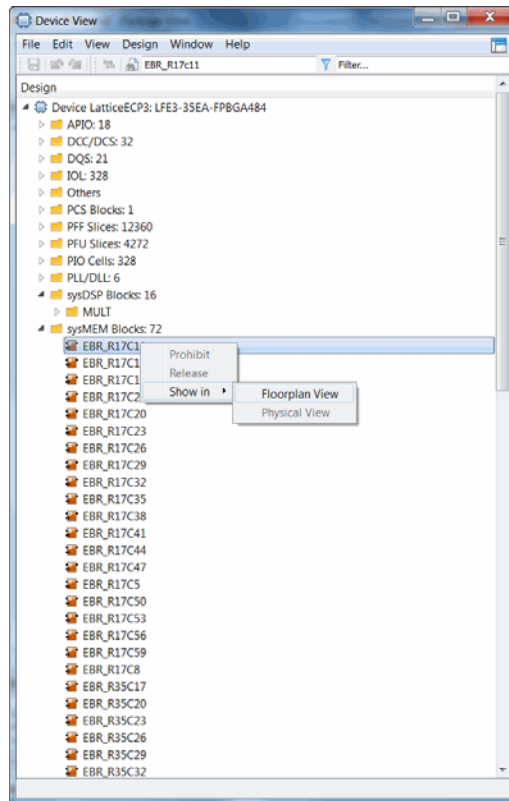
Device View

File Edit View Design Window Help

EBR_R17c11

Filter...

Design

Device LatticeECP3: LFE3-35EA-FPBGA484
APIO: 18
DCC/DCS: 32
DQS: 21
IOL: 328
Others
PCS Blocks: 1
PFF Slices: 12360
PFU Slices: 4272
PIO Cells: 328
PLL/DLL: 6
sysDSP Blocks: 16
MULT
sysMEM Blocks: 72
EBR_R17C1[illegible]
EBR_R17C1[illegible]
EBR_R17C1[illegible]
EBR_R17C2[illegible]
EBR_R17C20
EBR_R17C23
EBR_R17C26
EBR_R17C29
EBR_R17C32
EBR_R17C35
EBR_R17C38
EBR_R17C41
EBR_R17C44
EBR_R17C47
EBR_R17C5
EBR_R17C50
EBR_R17C53
EBR_R17C56
EBR_R17C59
EBR_R17C8
EBR_R35C17
EBR_R35C20
EBR_R35C23
EBR_R35C26
EBR_R35C29
EBR_R35C32

Prohibit
Release
Show in
Floorplan View
Physical View